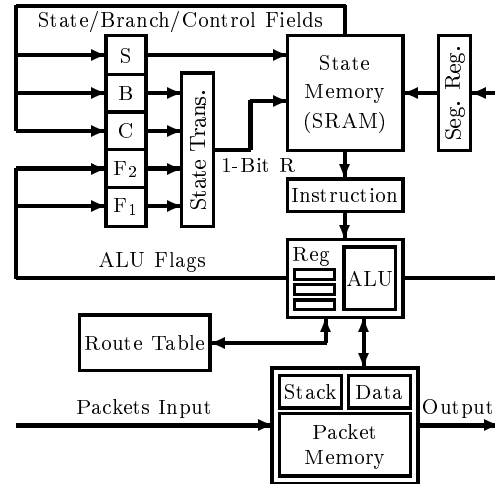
State/Branch/Control Fields

S

B

C

$F_2$

$F_1$

State Trans.

1-Bit R

State Memory (SRAM)

Seg. Reg.

Instruction

ALU Flags

Reg

ALU

Route Table

Packets Input

Stack

Data

Packet Memory

Output